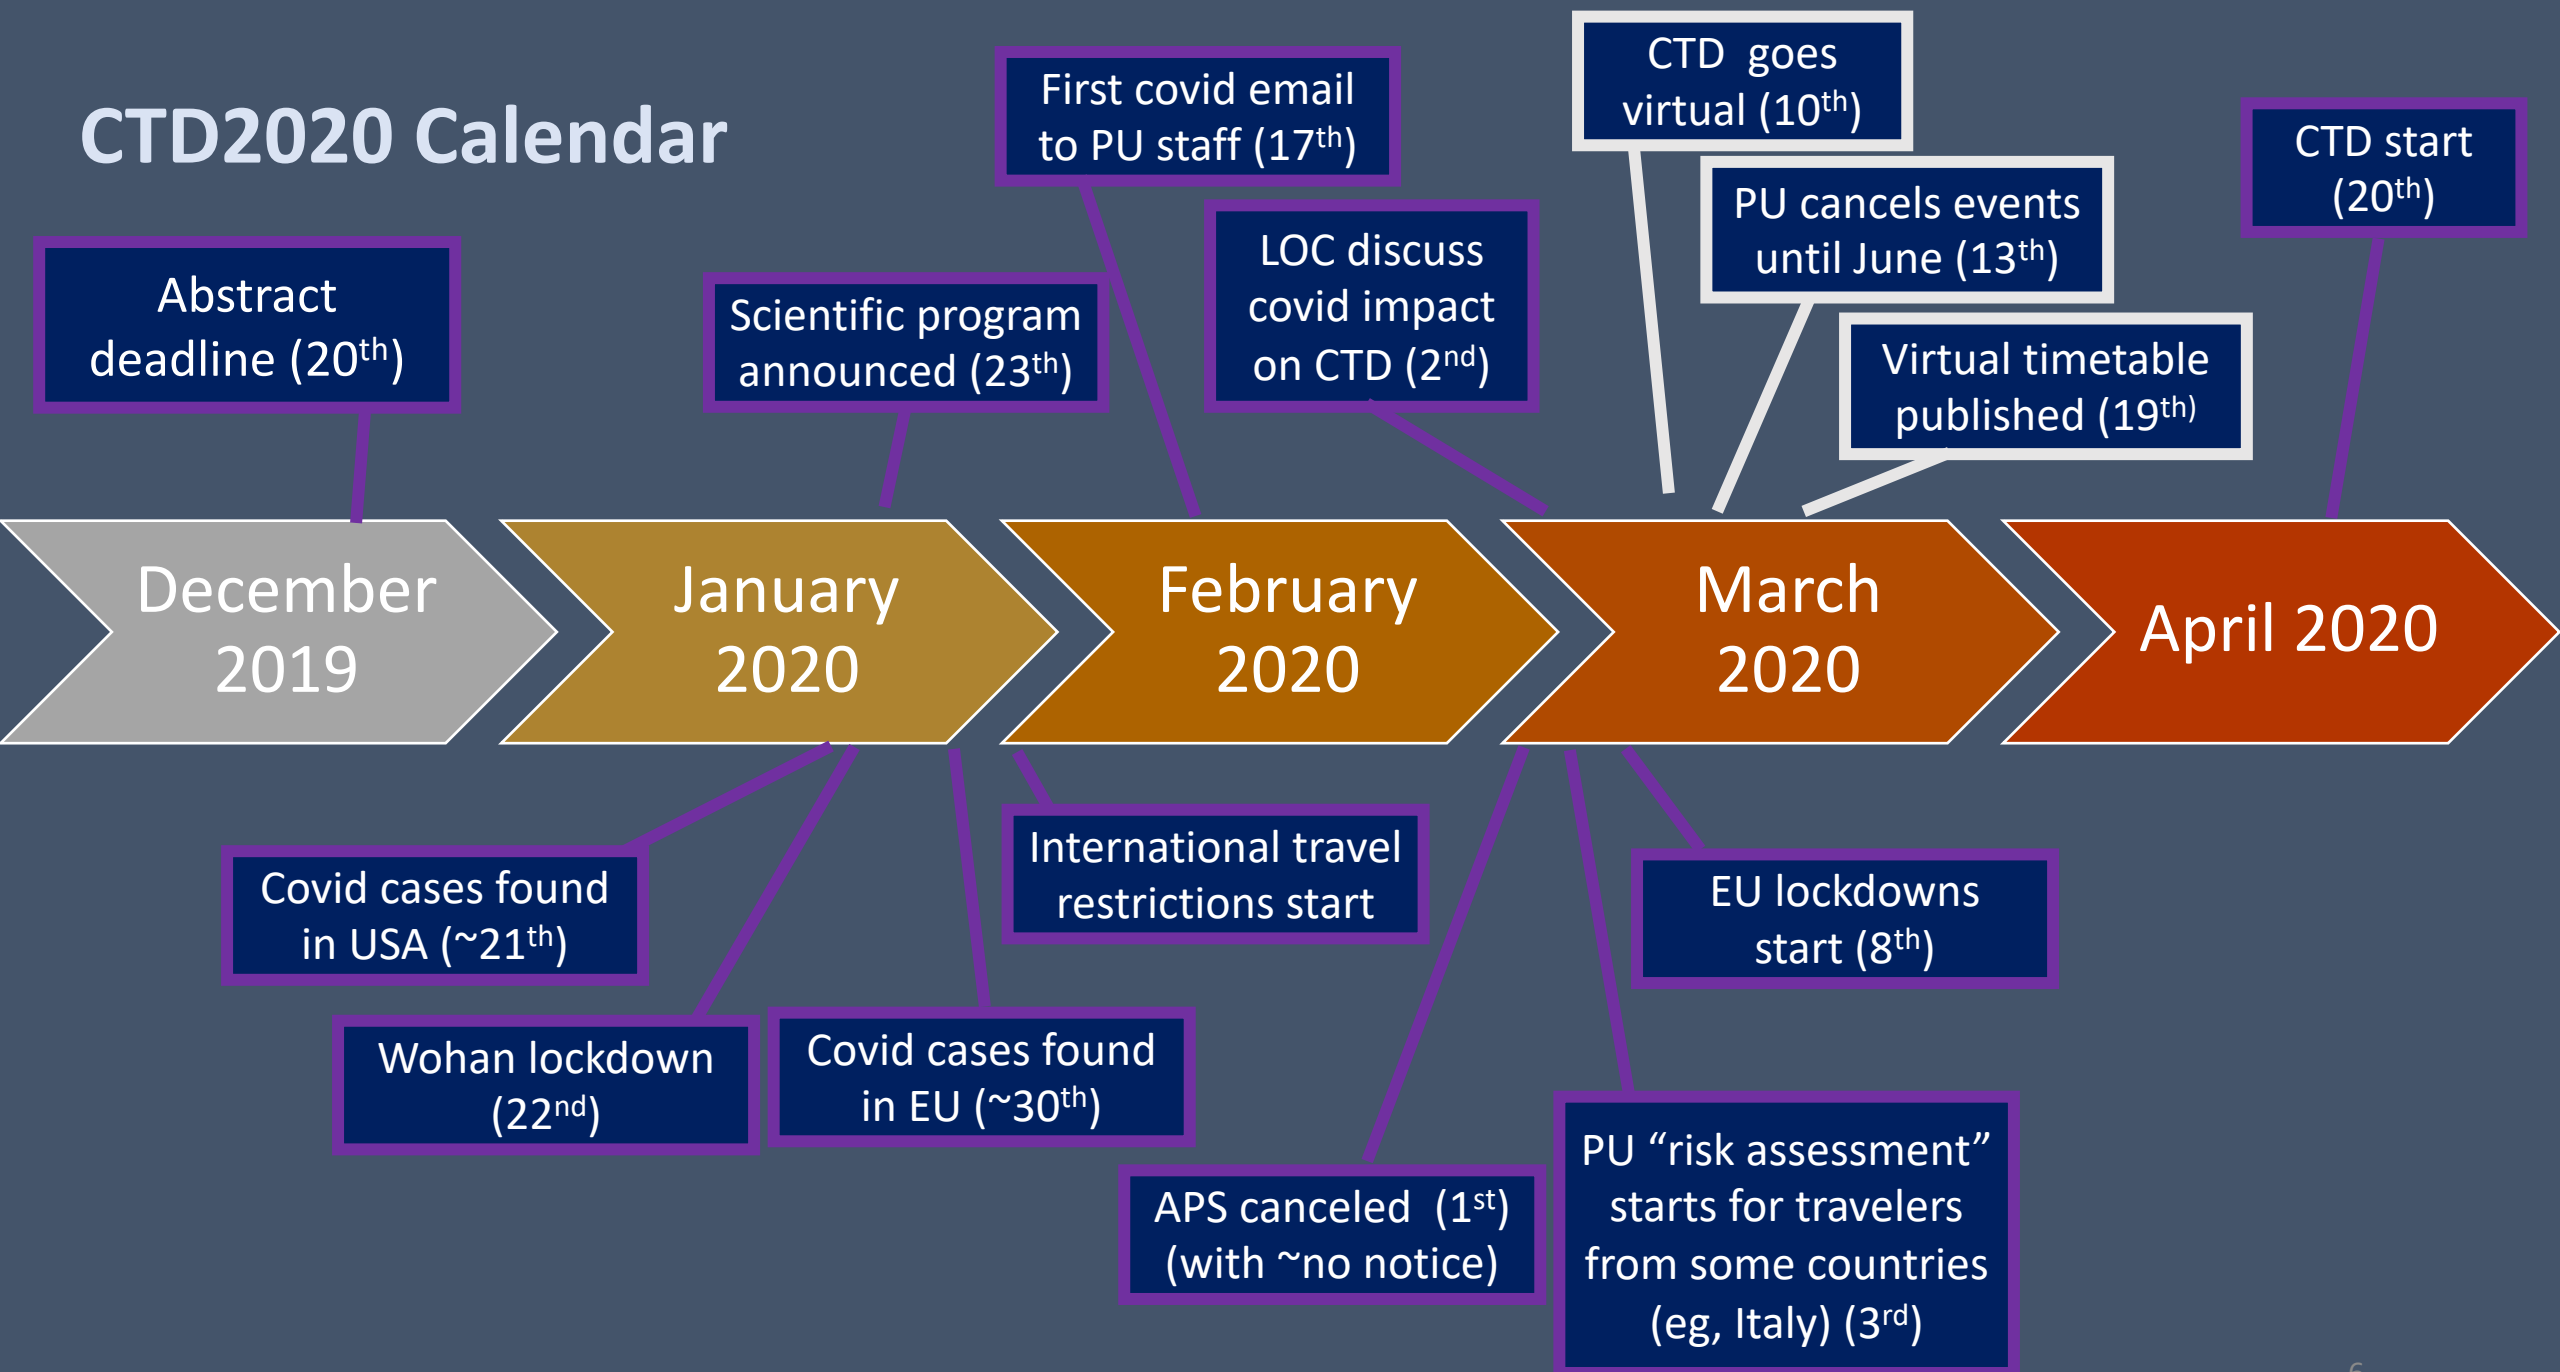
CTD2020 Calendar

First covid email to PU staff ($17^{th}$)

CTD goes virtual ($10^{th}$)

CTD start ($20^{th}$)

PU cancels events until June ($13^{th}$)

Abstract deadline ($20^{th}$)

Scientific program announced ($23^{th}$)

LOC discuss covid impact on CTD ($2^{nd}$)

Virtual timetable published ($19^{th)}$

December 2019

January 2020

February 2020

March 2020

April 2020

Covid cases found in USA (~$21^{th}$)

International travel restrictions start

EU lockdowns start ($8^{th}$)

Wohan lockdown ($22^{nd}$)

Covid cases found in EU (~$30^{th}$)

APS canceled ($1^{st}$) (with ~no notice)

PU “risk assessment” starts for travelers from some countries (eg, Italy) ($3^{rd}$)